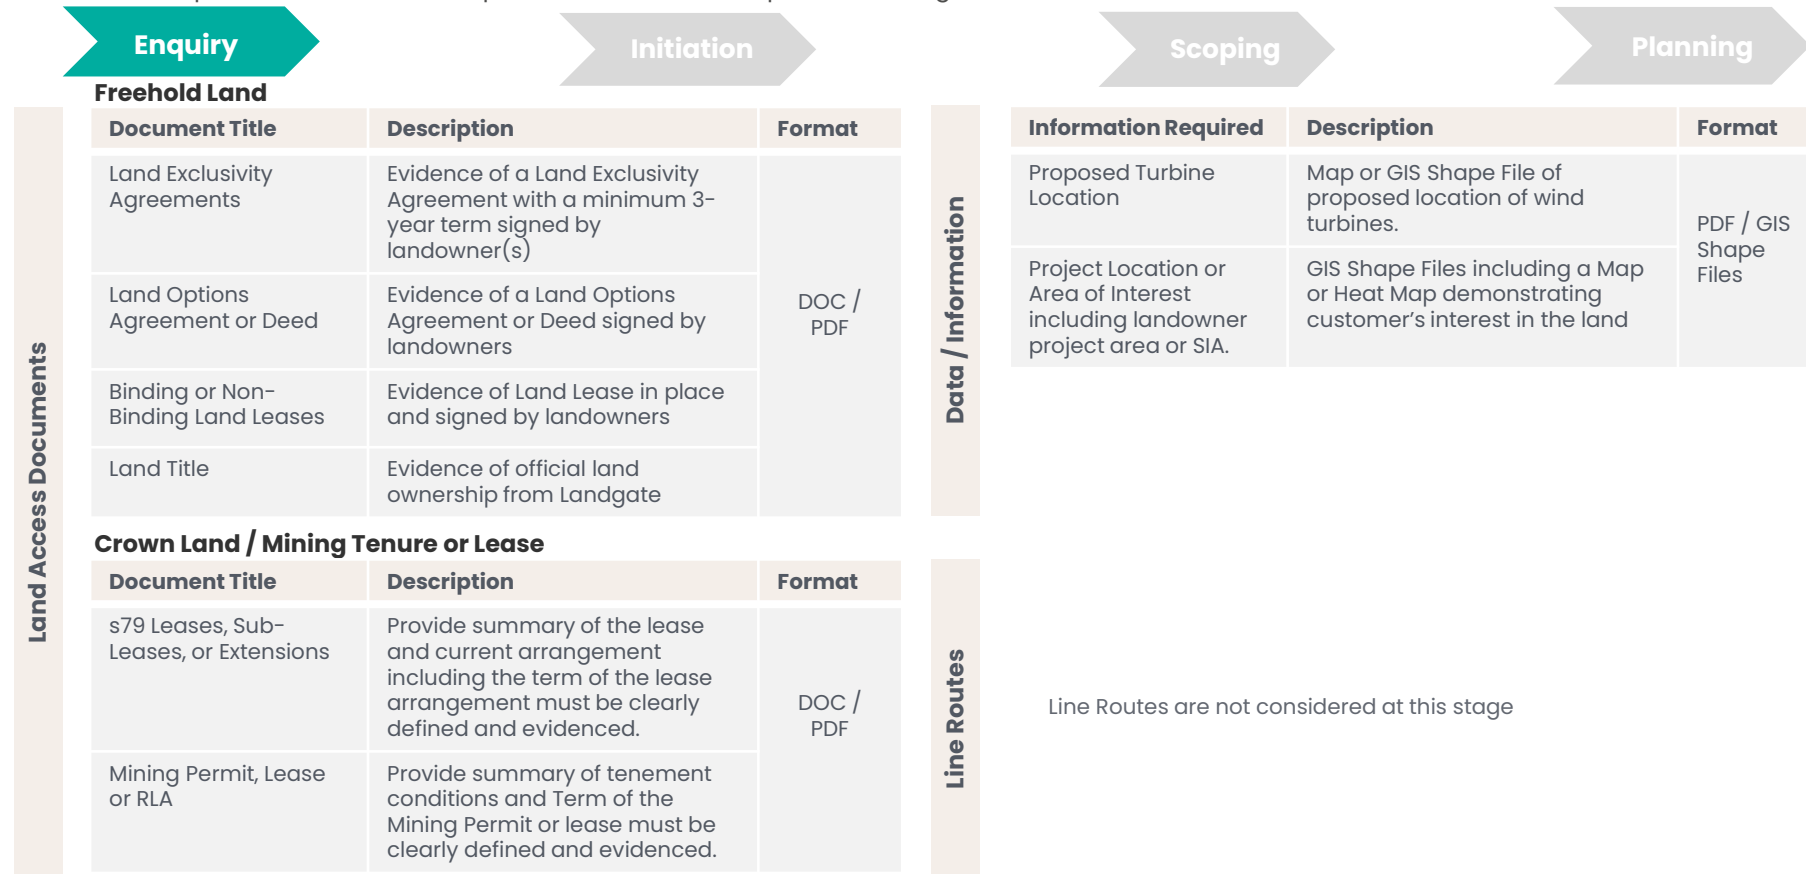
Enquiry

Initiation

Scoping

Planning

Land Access Documents

Freehold Land

| Document Title | Description | Format |
|---|---|---|
| Land Exclusivity Agreements | Evidence of a Land Exclusivity Agreement with a minimum 3-year term signed by landowner(s) | DOC / PDF |
| Land Options Agreement or Deed | Evidence of a Land Options Agreement or Deed signed by landowners | |
| Binding or Non-Binding Land Leases | Evidence of Land Lease in place and signed by landowners | |
| Land Title | Evidence of official land ownership from Landgate | |

Crown Land / Mining Tenure or Lease

| Document Title | Description | Format |
|---|---|---|
| s79 Leases, Sub-Leases, or Extensions | Provide summary of the lease and current arrangement including the term of the lease arrangement must be clearly defined and evidenced. | DOC / PDF |
| Mining Permit, Lease or RLA | Provide summary of tenement conditions and Term of the Mining Permit or lease must be clearly defined and evidenced. | |

Data / Information

| Information Required | Description | Format |
|---|---|---|
| Proposed Turbine Location | Map or GIS Shape File of proposed location of wind turbines. | PDF / GIS Shape Files |
| Project Location or Area of Interest including landowner project area or SIA. | GIS Shape Files including a Map or Heat Map demonstrating customer's interest in the land | |

Line Routes

Line Routes are not considered at this stage